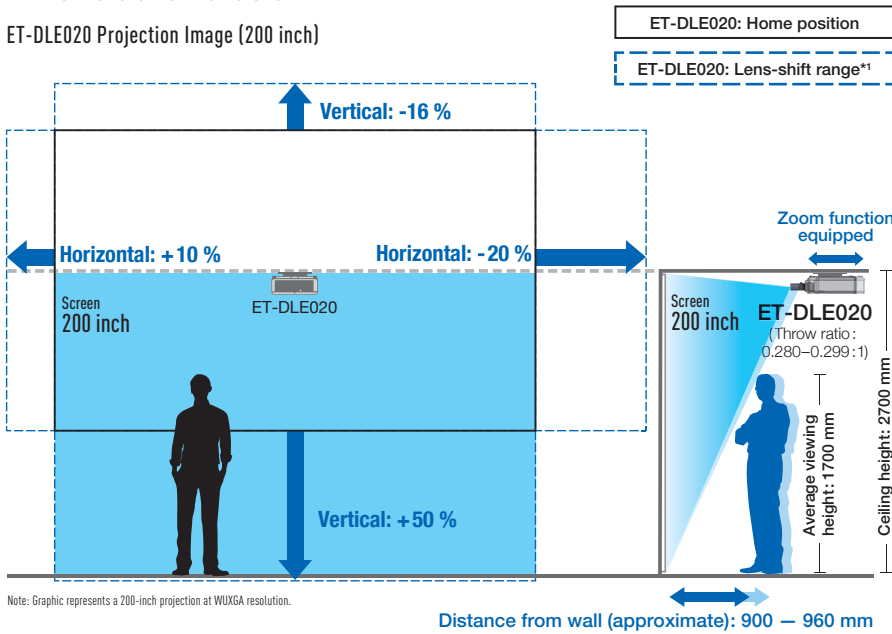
ET-DLE020 Projection Image (200 inch)

ET-DLE020: Home position

ET-DLE020: Lens-shift range*1

Vertical: -16 %

Horizontal: +10 %

Horizontal: -20 %

Screen
200 inch

ET-DLE020

Vertical: +50 %

Zoom function equipped

Screen
200 inch

ET-DLE020
(Throw ratio: 0.280–0.299:1)

Average viewing height: 1700 mm

Ceiling height: 2700 mm

Note: Graphic represents a 200-inch projection at WUXGA resolution.

Distance from wall (approximate): 900 — 960 mm